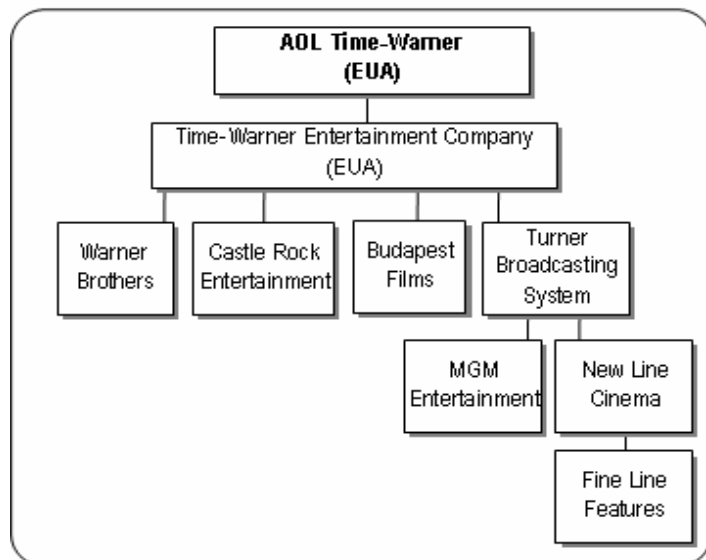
AOL Time-Warner (EUA)

Time-Warner Entertainment Company (EUA)

Warner Brothers

Castle Rock Entertainment

Budapest Films

Turner Broadcasting System

MGM Entertainment

New Line Cinema

Fine Line Features